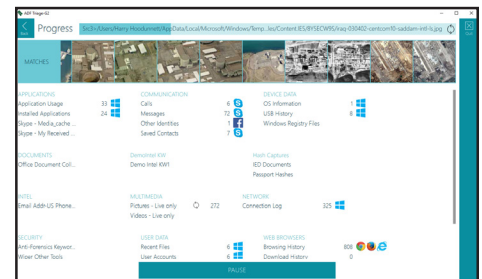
ADF Triage-G2

Progress

Src3 > /Users/Harry Hoodsmeit/AppData/Local/Microsoft/Windows/Temp...lko/Content.IE5/8YSECW5S/iraq-030402-centcom10-saddam-intl-ls.jpg

Stop

MATCHES

APPLICATIONS
Application Usage 33
Installed Applications 24
Skype - Media_cache...
Skype - My Received ...

COMMUNICATION
Calls 6
Messages 72
Other Identities 1
Saved Contacts 7

DEVICE DATA
OS Information 1
USB History 8
Windows Registry Files

DOCUMENTS
Office Document Coll...

Demonstr KW
Demo Intel KW1

Hash Captures
IED Documents
Passport Hashes

INTEL
Email Addr-US Phone...

MULTIMEDIA
Pictures - Live only 272
Videos - Live only

NETWORK
Connection Log 325

SECURITY
Anti-Forensics Keywor...
Wiper Other Tools

USER DATA
Recent Files 6
User Accounts 6

WEB BROWSERS
Browsing History 808
Download History 0

PAUSE